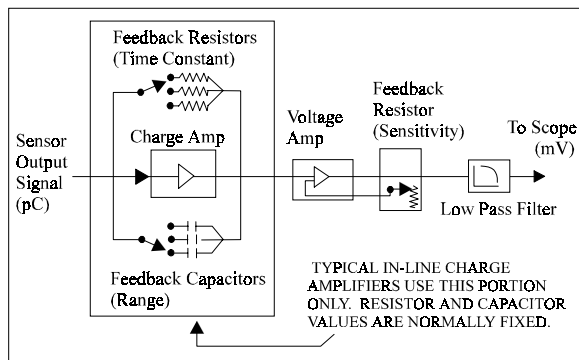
Feedback Resistors
(Time Constant)

Sensor
Output
Signal
(pC)

Charge Amp

Voltage
Amp

Feedback
Resistor
(Sensitivity)

To Scope
(mV)

Low Pass Filter

Feedback Capacitors
(Range)

TYPICAL IN-LINE CHARGE AMPLIFIERS USE THIS PORTION ONLY. RESISTOR AND CAPACITOR VALUES ARE NORMALLY FIXED.